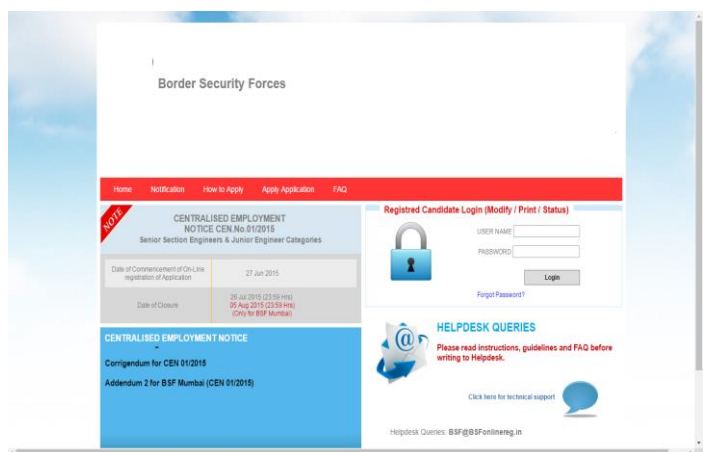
Border Security Forces

Home Notification How to Apply Apply Application FAQ

NOTE

CENTRALISED EMPLOYMENT NOTICE CEN.No.01/2015
Senior Section Engineers & Junior Engineer Categories

| Date of Commencement of On-Line registration of Application | 27 Jun 2015 |
|---|---|
| Date of Closure | 26 Jul 2015 (23:59 Hrs) 05 Aug 2015 (23:59 Hrs) (Only for BSF Mumbai) |

Registred Candidate Login (Modify / Print / Status)

USER NAME
PASSWORD
Login
Forgot Password?

CENTRALISED EMPLOYMENT NOTICE

Corrigendum for CEN 01/2015

Addendum 2 for BSF Mumbai (CEN 01/2015)

HELPDESK QUERIES

Please read instructions, guidelines and FAQ before writing to Helpdesk.

Click here for technical support

Helpdesk Queries: BSF@BSFonlinereg.in